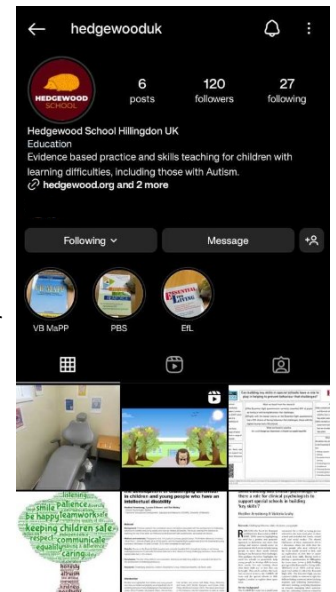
hedgewooduk

HEDGEWOOD SCHOOL

6 posts

120 followers

27 following

Hedgewood School Hillingdon UK

Education

Evidence based practice and skills teaching for children with learning difficulties, including those with Autism.

hedgewood.org and 2 more

Following

Message

VB MaPP

PBS

EfL

ESSENTIAL FOR LIVING

Are building my skills to support adults has a role in any a helping to prevent behaviour that challenges?

in children and young people who have an intellectual disability

Is there a role for clinical psychology to support special schools in building key skills?

smile patience be happy teamwork keeping children safe respect communicate equality caring